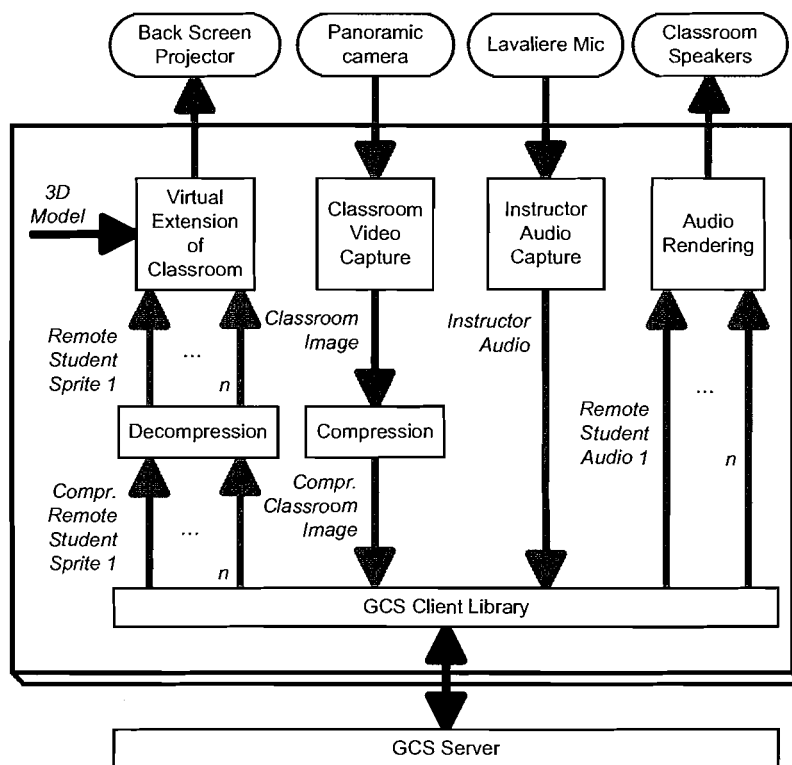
Back Screen Projector

Panoramic camera

Lavaliere Mic

Classroom Speakers

3D Model

Virtual Extension of Classroom

Classroom Video Capture

Instructor Audio Capture

Audio Rendering

Remote Student Sprite 1

...

n

Classroom Image

Instructor Audio

Decompression

Compression

Remote Student Audio 1

...

n

Compr. Remote Student Sprite 1

...

n

Compr. Classroom Image

GCS Client Library

GCS Server